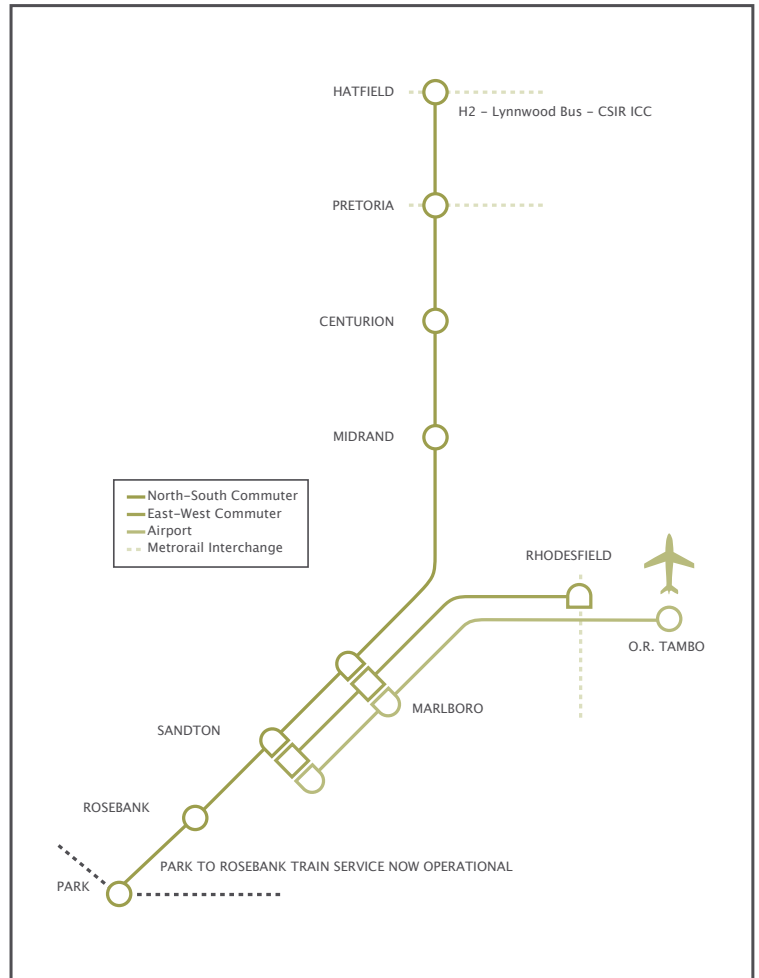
HATFIELD

H2 - Lynnwood Bus - CSIR ICC

PRETORIA

CENTURION

MIDRAND

North-South Commuter
East-West Commuter
Airport
Metrorail Interchange

RHODESFIELD

O.R. TAMBO

MARLBORO

SANDTON

ROSEBANK

PARK TO ROSEBANK TRAIN SERVICE NOW OPERATIONAL

PARK